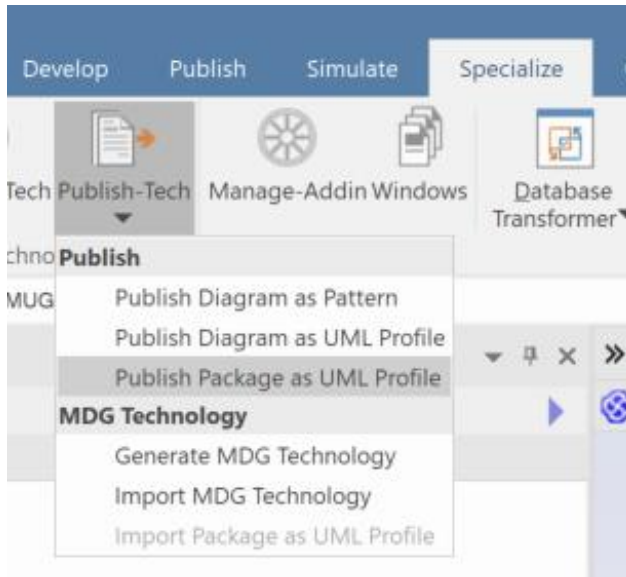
Develop Publish Simulate Specialize

Tech Publish-Tech Manage-Addin Windows Database Transformer

chno Publish

MUG Publish Diagram as Pattern

Publish Diagram as UML Profile

Publish Package as UML Profile

MDG Technology

Generate MDG Technology

Import MDG Technology

Import Package as UML Profile